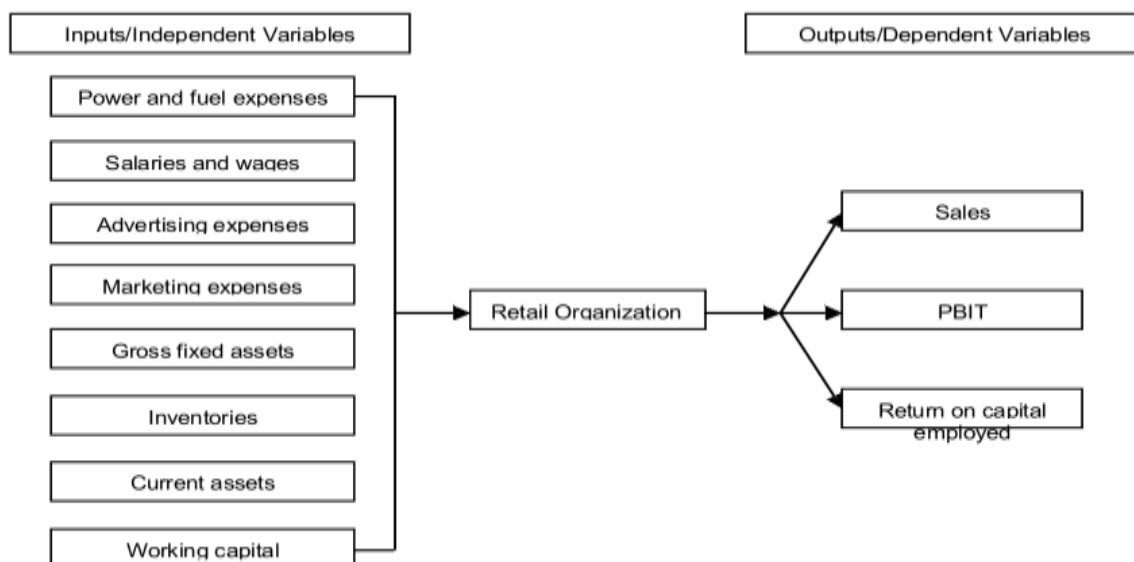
Inputs/Independent Variables

Outputs/Dependent Variables

Power and fuel expenses

Salaries and wages

Advertising expenses

Marketing expenses

Gross fixed assets

Inventories

Current assets

Working capital

Retail Organization

Sales

PBIT

Return on capital employed